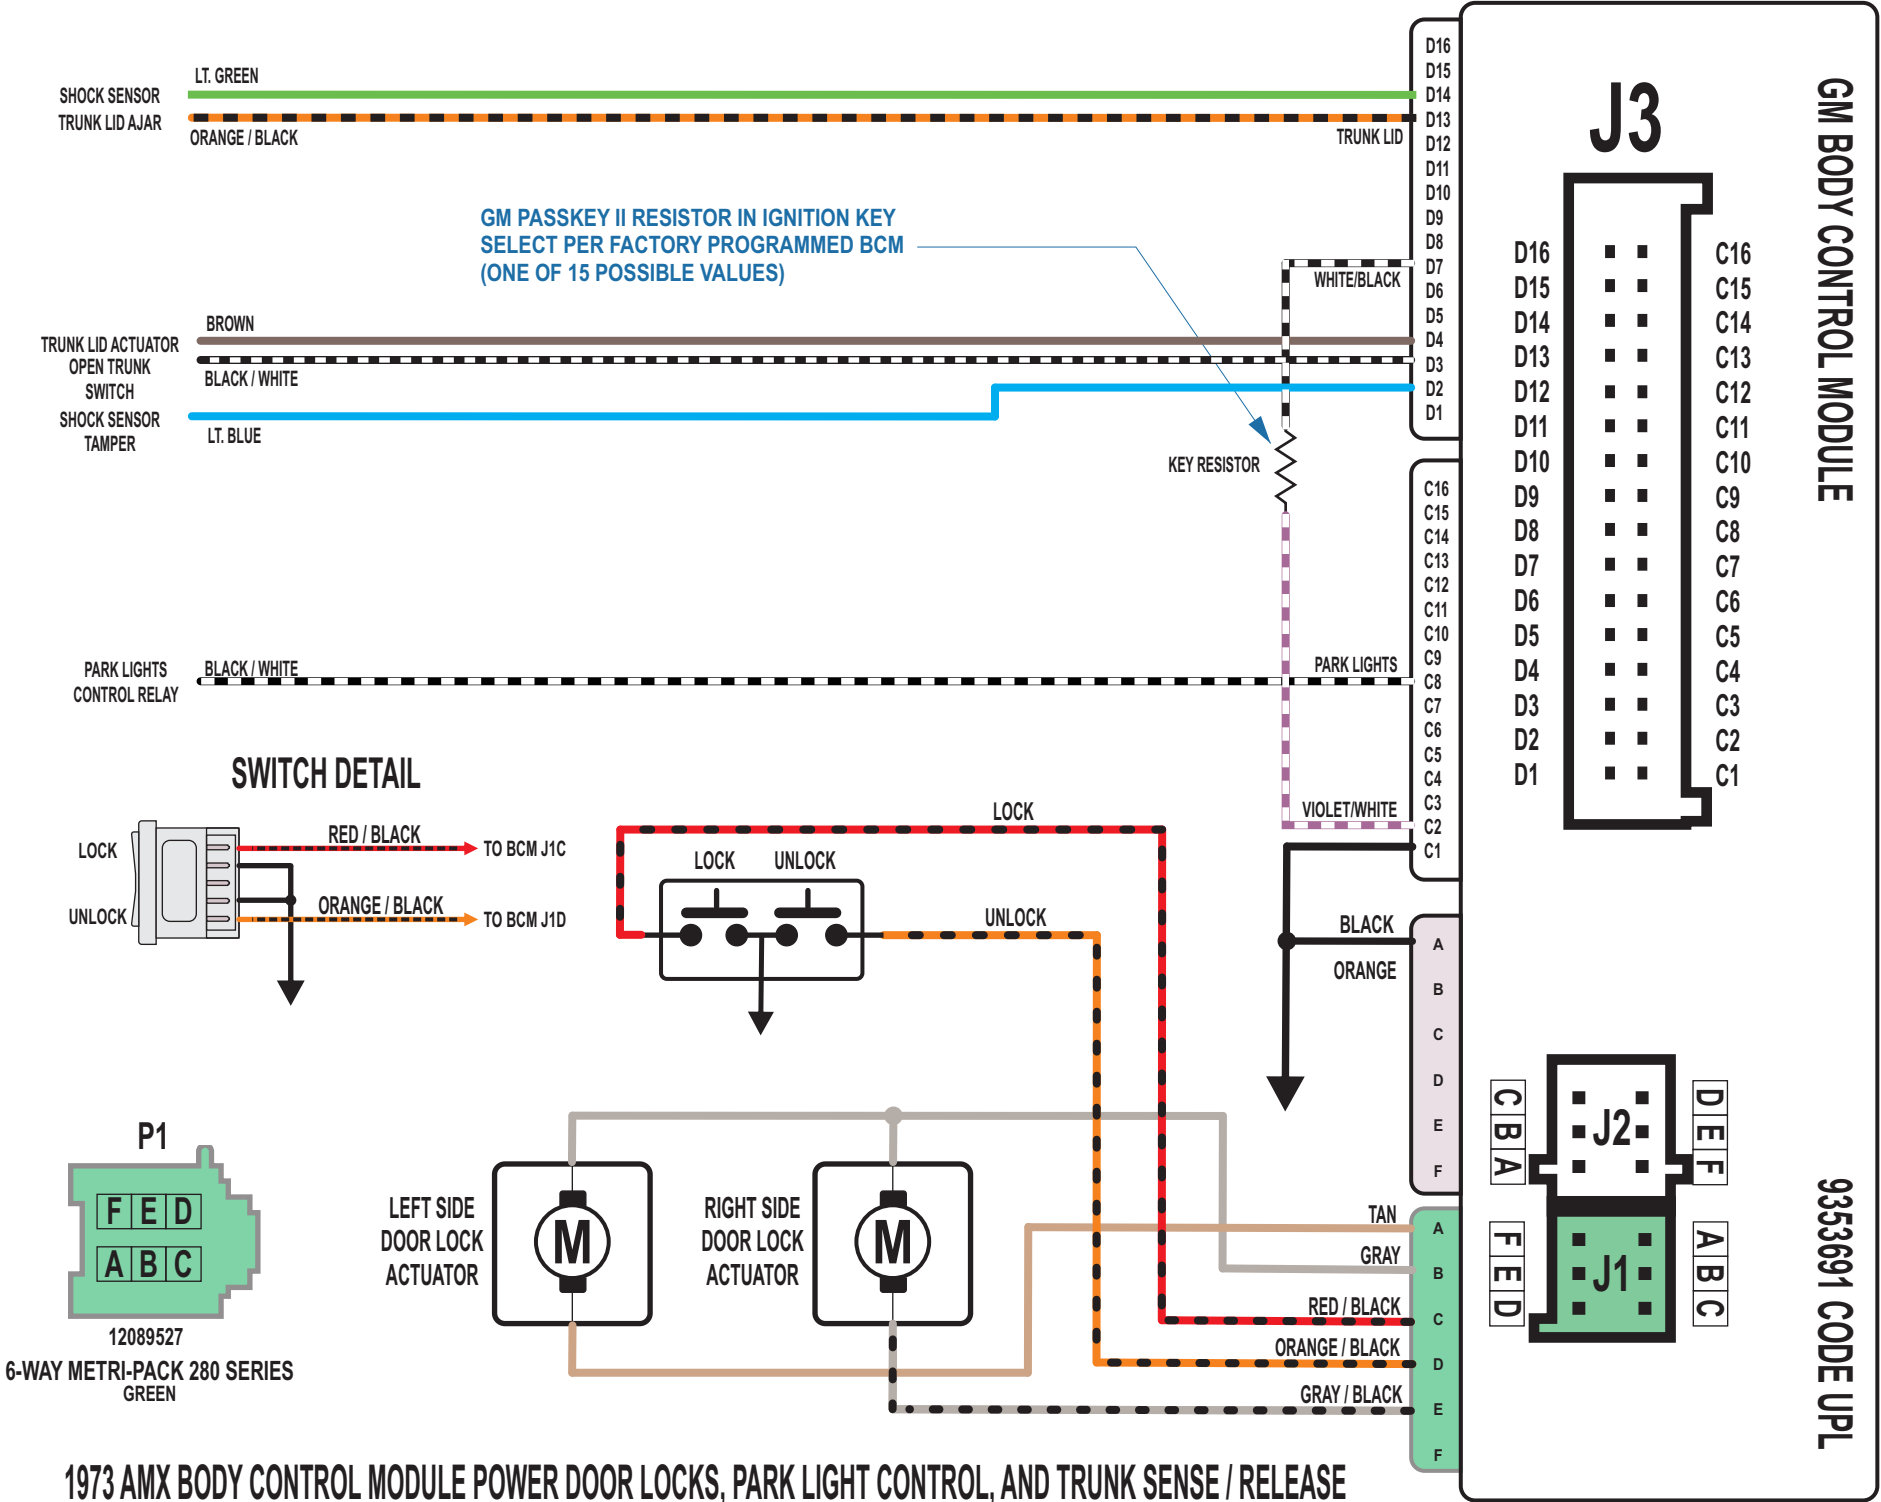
SHOCK SENSOR
TRUNK LID AJAR

LT. GREEN
ORANGE / BLACK
TRUNK LID

GM PASSKEY II RESISTOR IN IGNITION KEY
SELECT PER FACTORY PROGRAMMED BCM
(ONE OF 15 POSSIBLE VALUES)

WHITE/BLACK

TRUNK LID ACTUATOR
OPEN TRUNK
SWITCH
SHOCK SENSOR
TAMPER

BROWN
BLACK / WHITE
LT. BLUE

KEY RESISTOR

PARK LIGHTS
CONTROL RELAY

BLACK / WHITE
PARK LIGHTS

VIOLET/WHITE

D16 D15 D14 D13 D12 D11 D10 D9 D8 D7 D6 D5 D4 D3 D2 D1

C16 C15 C14 C13 C12 C11 C10 C9 C8 C7 C6 C5 C4 C3 C2 C1

J3

D16 D15 D14 D13 D12 D11 D10 D9 D8 D7 D6 D5 D4 D3 D2 D1

C16 C15 C14 C13 C12 C11 C10 C9 C8 C7 C6 C5 C4 C3 C2 C1

GM BODY CONTROL MODULE

SWITCH DETAIL

LOCK
UNLOCK
RED / BLACK
TO BCM J1C
ORANGE / BLACK
TO BCM J1D

LOCK
LOCK UNLOCK
UNLOCK

BLACK
ORANGE

A B C D E F

C B A
J2
D E F

F E D
J1
A B C

P1
F E D
A B C
12089527
6-WAY METRI-PACK 280 SERIES
GREEN

LEFT SIDE
DOOR LOCK
ACTUATOR
M

RIGHT SIDE
DOOR LOCK
ACTUATOR
M

TAN
GRAY
RED / BLACK
ORANGE / BLACK
GRAY / BLACK

A B C D E F

9353691 CODE UPL

1973 AMX BODY CONTROL MODULE POWER DOOR LOCKS, PARK LIGHT CONTROL, AND TRUNK SENSE / RELEASE